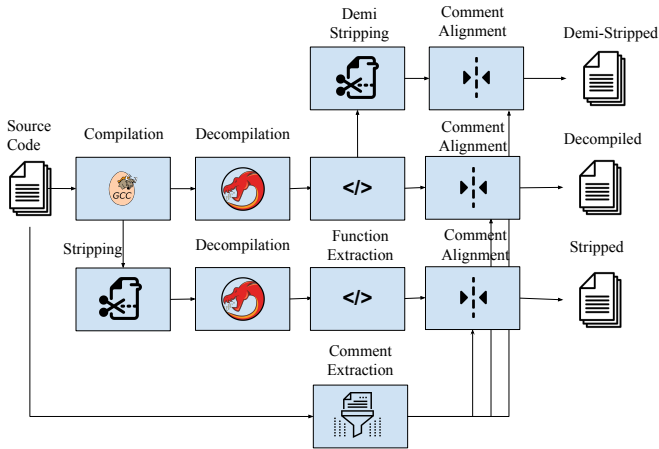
Demi Stripping

Comment Alignment

Demi-Stripped

Source Code

Compilation

GCC

Decompilation

</>

Comment Alignment

Decompiled

Stripping

Decompilation

Function Extraction

</>

Comment Alignment

Stripped

Comment Extraction